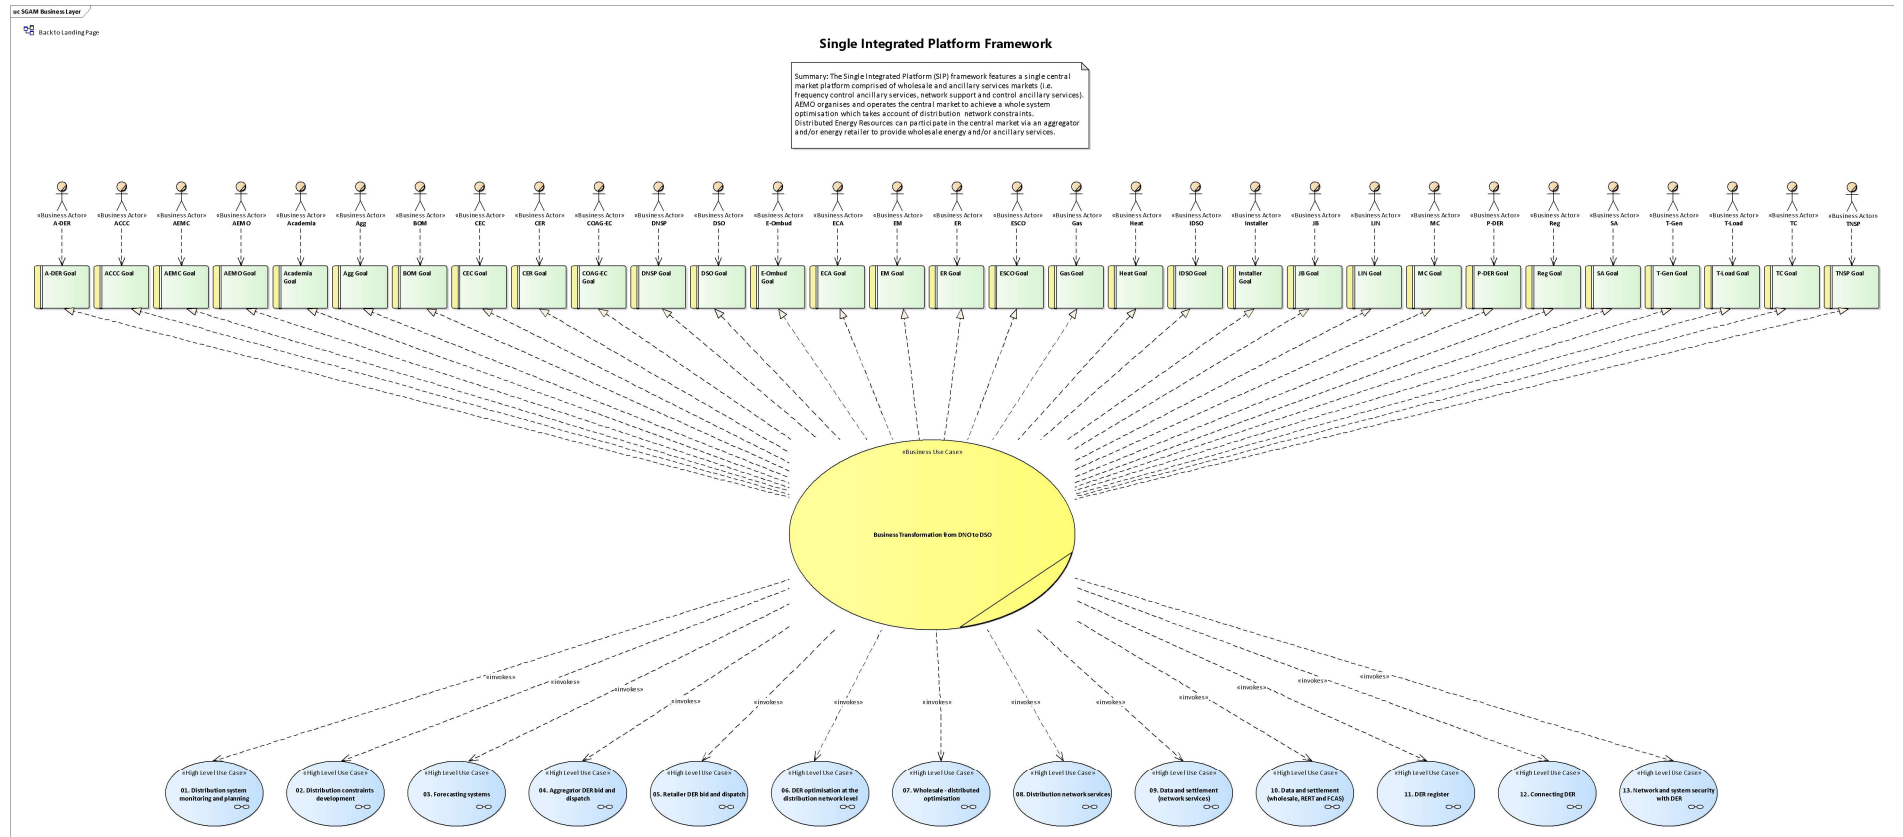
uc SGAM Business Layer

Back to Landing Page

Single Integrated Platform Framework

Summary: The Single Integrated Platform (SIP) framework features a single central market platform comprised of wholesale and ancillary services markets (i.e. frequency control ancillary services, network support and control ancillary services). AEMO organises and operates the central market to achieve a whole system optimisation which takes account of distribution network constraints. Distributed Energy Resources can participate in the central market via an aggregator and/or energy retailer to provide wholesale energy and/or ancillary services.

«Business Actor» A-DER
«Business Actor» ACCC
«Business Actor» AEMC
«Business Actor» AEMO
«Business Actor» Academia
«Business Actor» Agg
«Business Actor» BOM
«Business Actor» CEC
«Business Actor» CER
«Business Actor» COAG-EC
«Business Actor» DNSP
«Business Actor» DSO
«Business Actor» E-Ombud
«Business Actor» ECA
«Business Actor» EM
«Business Actor» ER
«Business Actor» ESCO
«Business Actor» Gas
«Business Actor» Heat
«Business Actor» IDSO
«Business Actor» Installer
«Business Actor» JB
«Business Actor» LIN
«Business Actor» MC
«Business Actor» P-DER
«Business Actor» Reg
«Business Actor» SA
«Business Actor» T-Gen
«Business Actor» T-Load
«Business Actor» TC
«Business Actor» TNSP

A-DER Goal
ACCC Goal
AEMC Goal
AEMO Goal
Academia Goal
Agg Goal
BOM Goal
CEC Goal
CER Goal
COAG-EC Goal
DNSP Goal
DSO Goal
E-Ombud Goal
ECA Goal
EM Goal
ER Goal
ESCO Goal
Gas Goal
Heat Goal
IDSO Goal
Installer Goal
JB Goal
LIN Goal
MC Goal
P-DER Goal
Reg Goal
SA Goal
T-Gen Goal
T-Load Goal
TC Goal
TNSP Goal

«Business Use Case»
Business Transformation from DNO to DSO

«invokes» «invokes» «invokes» «invokes» «invokes» «invokes» «invokes» «invokes» «invokes» «invokes» «invokes» «invokes» «invokes»

«High Level Use Case» 01. Distribution system monitoring and planning
«High Level Use Case» 02. Distribution constraints development
«High Level Use Case» 03. Forecasting systems
«High Level Use Case» 04. Aggregator DER bid and dispatch
«High Level Use Case» 05. Retailer DER bid and dispatch
«High Level Use Case» 06. DER optimisation at the distribution network level
«High Level Use Case» 07. Wholesale - distributed optimisation
«High Level Use Case» 08. Distribution network services
«High Level Use Case» 09. Data and settlement (network services)
«High Level Use Case» 10. Data and settlement (wholesale, RERT and FCAS)
«High Level Use Case» 11. DER register
«High Level Use Case» 12. Connecting DER
«High Level Use Case» 13. Network and system security with DER